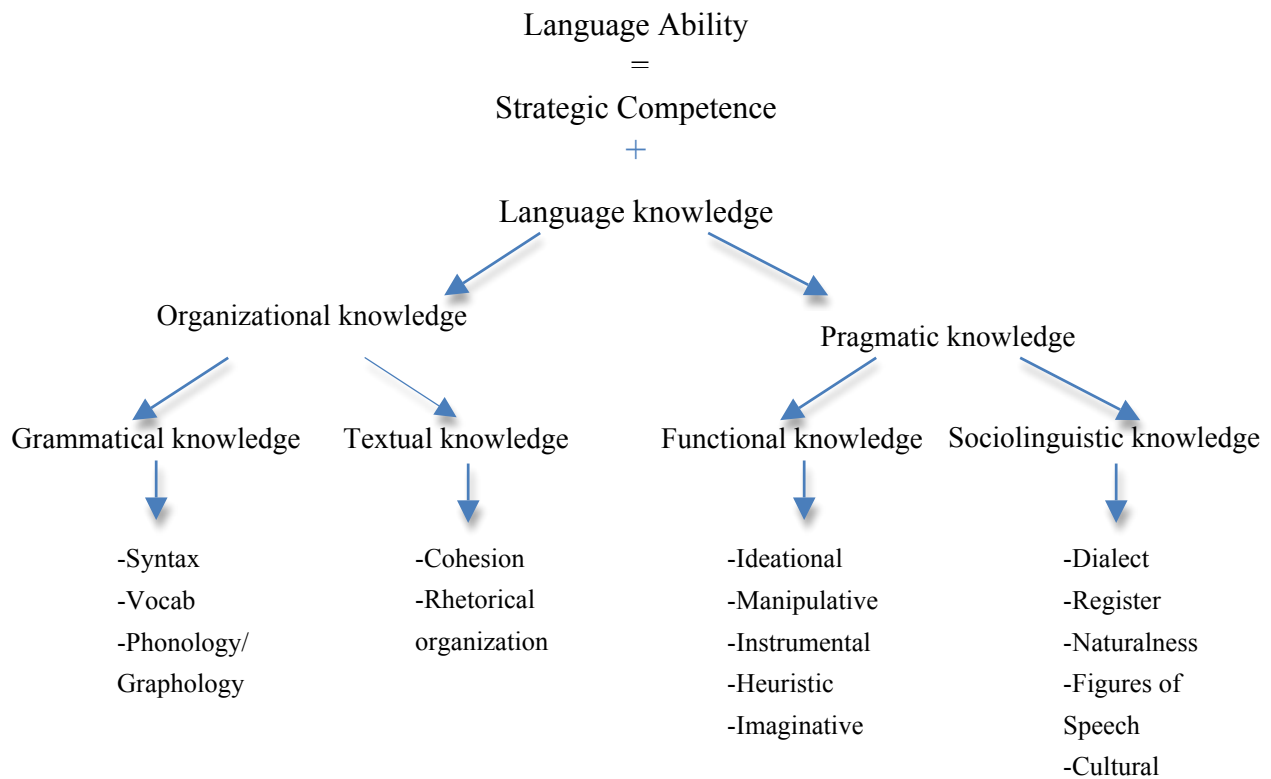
Language Ability
=
Strategic Competence
+
Language knowledge

Organizational knowledge

Pragmatic knowledge

Grammatical knowledge

Textual knowledge

Functional knowledge

Sociolinguistic knowledge

-Syntax
-Vocab
-Phonology/ Graphology

-Cohesion
-Rhetorical organization

-Ideational
-Manipulative
-Instrumental
-Heuristic
-Imaginative

-Dialect
-Register
-Naturalness
-Figures of Speech
-Cultural